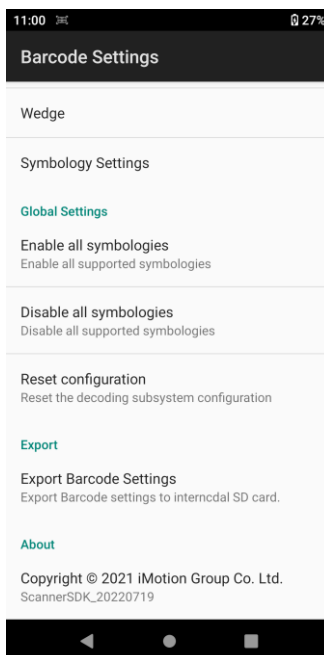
11:00
27%

Barcode Settings

Wedge

Symbology Settings

Global Settings

Enable all symbologies
Enable all supported symbologies

Disable all symbologies
Disable all supported symbologies

Reset configuration
Reset the decoding subsystem configuration

Export

Export Barcode Settings
Export Barcode settings to interncdal SD card.

About

Copyright © 2021 iMotion Group Co. Ltd.
ScannerSDK_20220719